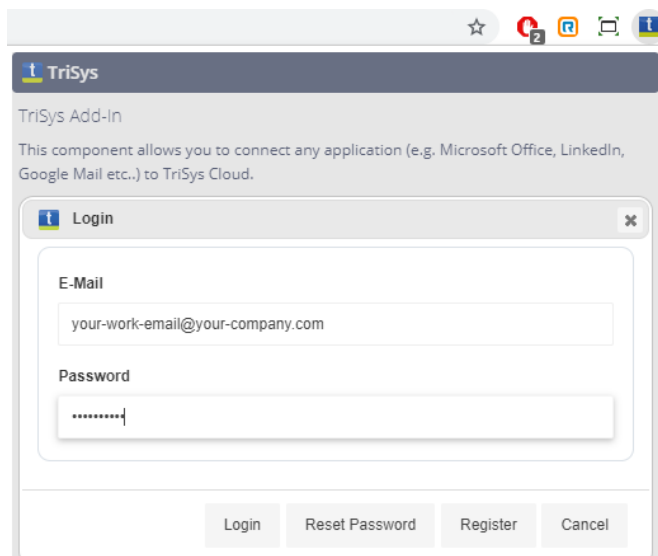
2

TriSys

TriSys Add-In

This component allows you to connect any application (e.g. Microsoft Office, LinkedIn, Google Mail etc..) to TriSys Cloud.

Login

E-Mail

your-work-email@your-company.com

Password

••••••••••

Login Reset Password Register Cancel